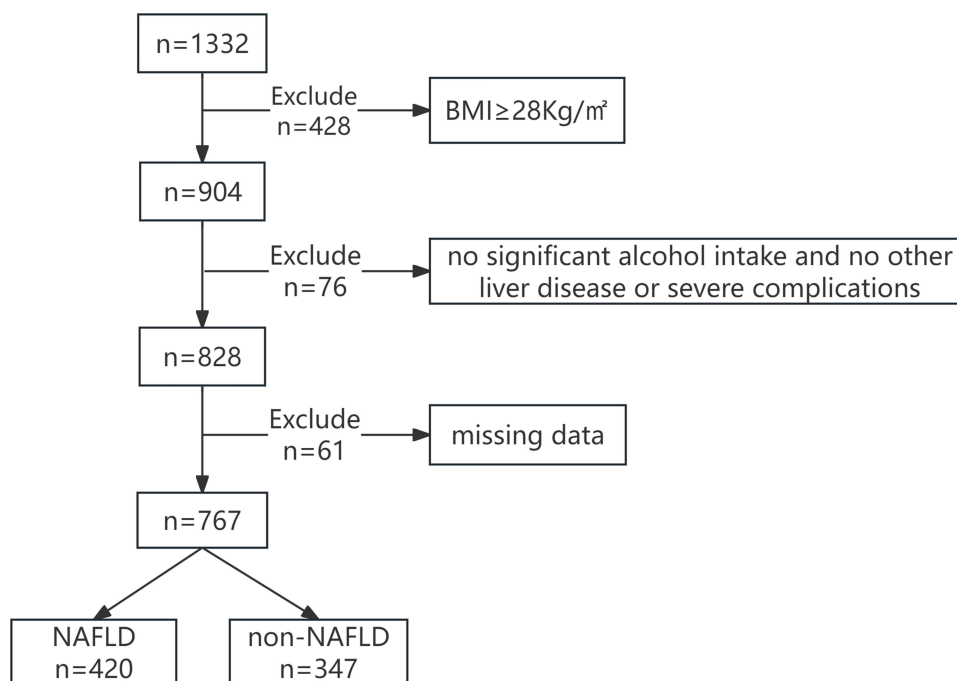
n=1332

Exclude
n=428

BMI≥28Kg/㎡

n=904

Exclude
n=76

no significant alcohol intake and no other liver disease or severe complications

n=828

Exclude
n=61

missing data

n=767

NAFLD
n=420

non-NAFLD
n=347